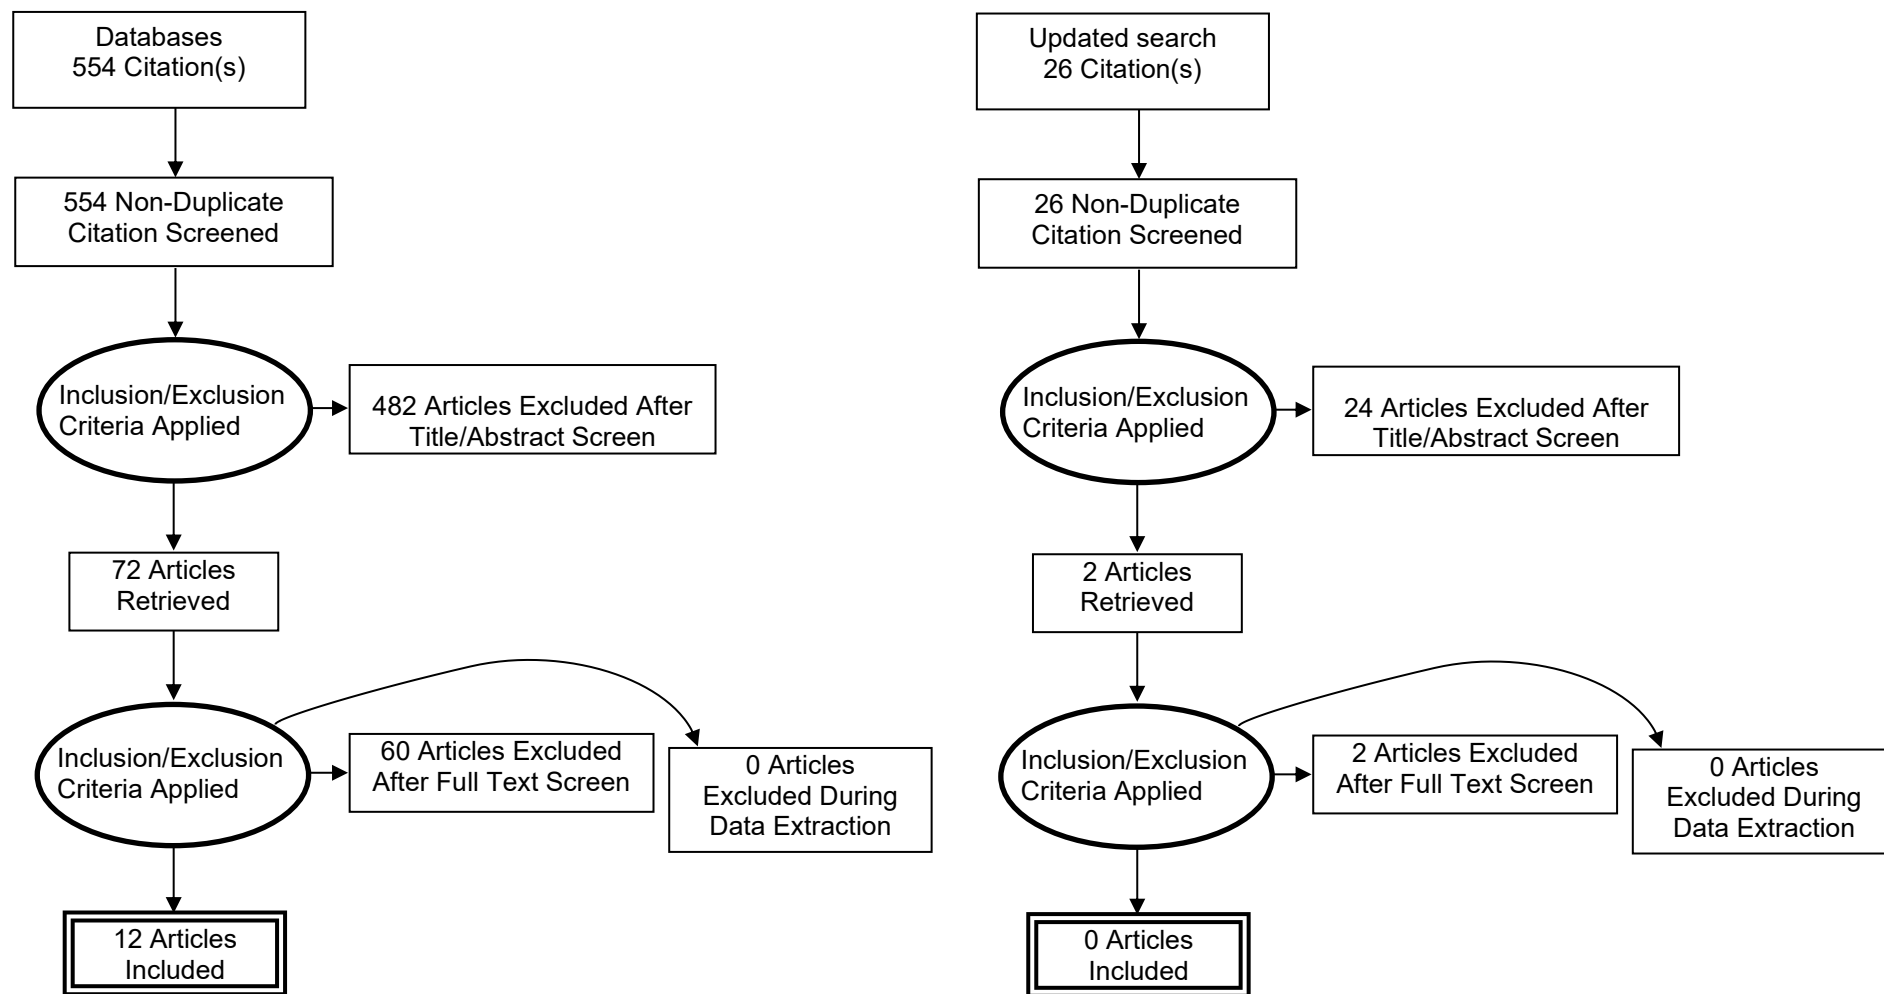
Databases
554 Citation(s)

554 Non-Duplicate Citation Screened

Inclusion/Exclusion Criteria Applied

482 Articles Excluded After Title/Abstract Screen

72 Articles Retrieved

Inclusion/Exclusion Criteria Applied

60 Articles Excluded After Full Text Screen

0 Articles Excluded During Data Extraction

12 Articles Included

Updated search
26 Citation(s)

26 Non-Duplicate Citation Screened

Inclusion/Exclusion Criteria Applied

24 Articles Excluded After Title/Abstract Screen

2 Articles Retrieved

Inclusion/Exclusion Criteria Applied

2 Articles Excluded After Full Text Screen

0 Articles Excluded During Data Extraction

0 Articles Included